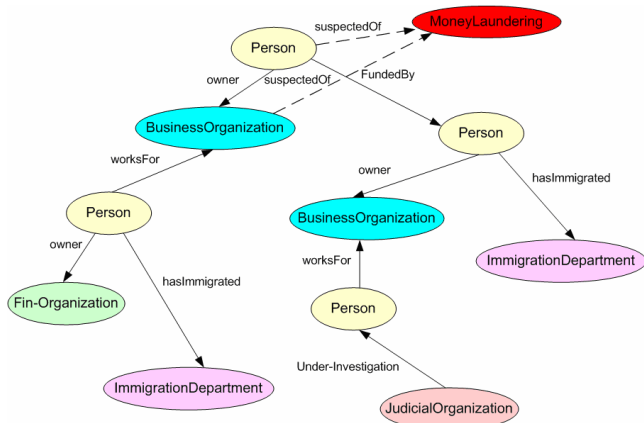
suspectedOf
MoneyLaundering
Person
owner
suspectedOf
FundedBy
BusinessOrganization
Person
worksFor
owner
hasImmigrated
Person
BusinessOrganization
owner
hasImmigrated
ImmigrationDepartment
worksFor
Fin-Organization
Person
ImmigrationDepartment
Under-Investigation
JudicialOrganization